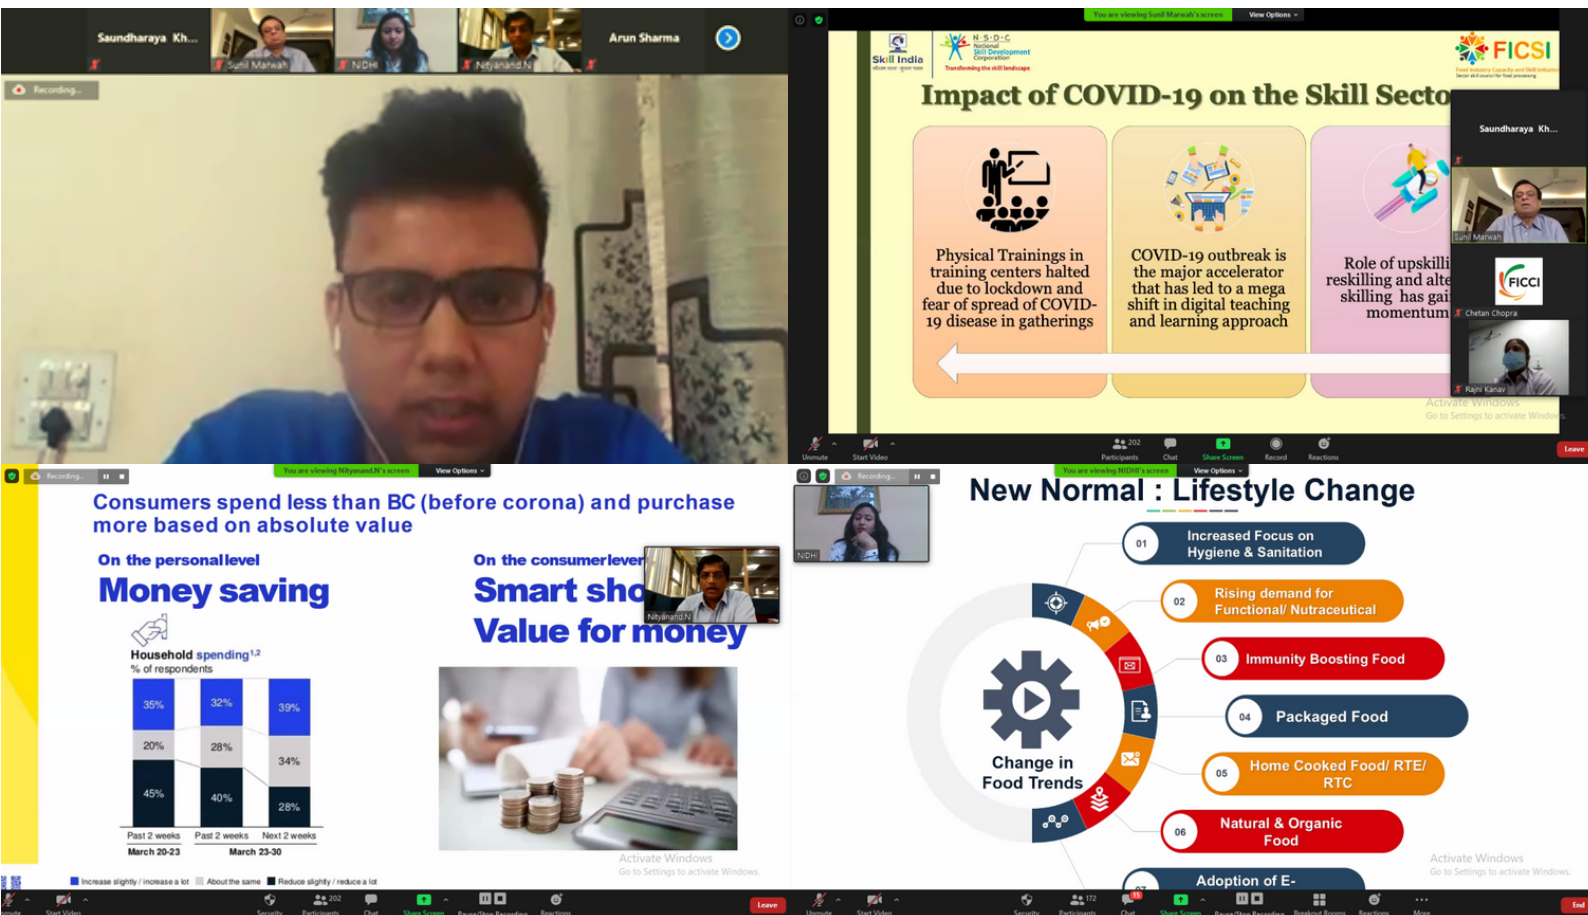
Saundharaya Kh...

Sunil Marwah

NIDHI

Nityanand.N

Arun Sharma

Recording...

You are viewing Sunil Marwah's screen

View Options

Skill India

NSDC National Skill Development Corporation

Transforming the skill landscape

FICSI

Impact of COVID-19 on the Skill Secto

Physical Trainings in training centers halted due to lockdown and fear of spread of COVID-19 disease in gatherings

COVID-19 outbreak is the major accelerator that has led to a mega shift in digital teaching and learning approach

Role of upskilli reskilling and alte skilling has gai momentum

Saundharaya Kh...

Sunil Marwah

FICCI

Chetan Chopra

Rajni Kanav

Activate Windows

Go to Settings to activate Windows.

Unmute

Start Video

Participants 202

Chat

Share Screen

Record

Reactions

Leave

Recording...

You are viewing Nityanand.N's screen

View Options

Consumers spend less than BC (before corona) and purchase more based on absolute value

On the personal level

Money saving

Household spending$^{1,2}$

% of respondents

| Past 2 weeks March 20-23 | Past 2 weeks March 23-30 | Next 2 weeks March 23-30 |
|---|---|---|
| 35% | 32% | 39% |
| 20% | 28% | 34% |
| 45% | 40% | 28% |

Increase slightly / increase a lot

About the same

Reduce slightly / reduce a lot

On the consumer level

Smart sho

Value for money

Nityanand.N

Activate Windows

Go to Settings to activate Windows.

Start Video

Security

Participants 202

Chat

Share Screen

Pause/Stop Recording

Reactions

Leave

Recording...

You are viewing NIDHI's screen

View Options

NIDHI

New Normal : Lifestyle Change

01 Increased Focus on Hygiene & Sanitation

02 Rising demand for Functional/ Nutraceutical

03 Immunity Boosting Food

04 Packaged Food

05 Home Cooked Food/ RTE/ RTC

06 Natural & Organic Food

07 Adoption of E-

Change in Food Trends

Activate Windows

Go to Settings to activate Windows.

Unmute

Start Video

Security

Participants 172

Chat

Share Screen

Pause/Stop Recording

Breakout Rooms

Reactions

More

End